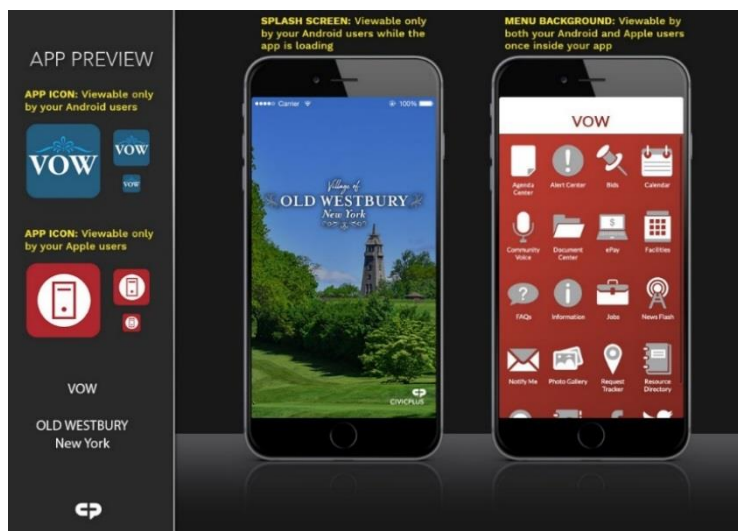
APP PREVIEW

APP ICON: Viewable only by your Android users

VOW

VOW

VOW

APP ICON: Viewable only by your Apple users

VOW

OLD WESTBURY
New York

SPLASH SCREEN: Viewable only by your Android users while the app is loading

Carrier 100%

Village of
OLD WESTBURY
New York

CIVICPLUS

MENU BACKGROUND: Viewable by both your Android and Apple users once inside your app

VOW

Agenda Center
Alert Center
Bids
Calendar
Community Voice
Document Center
ePay
Facilities
FAQs
Information
Jobs
News Flash
Notify Me
Photo Gallery
Request Tracker
Resource Directory